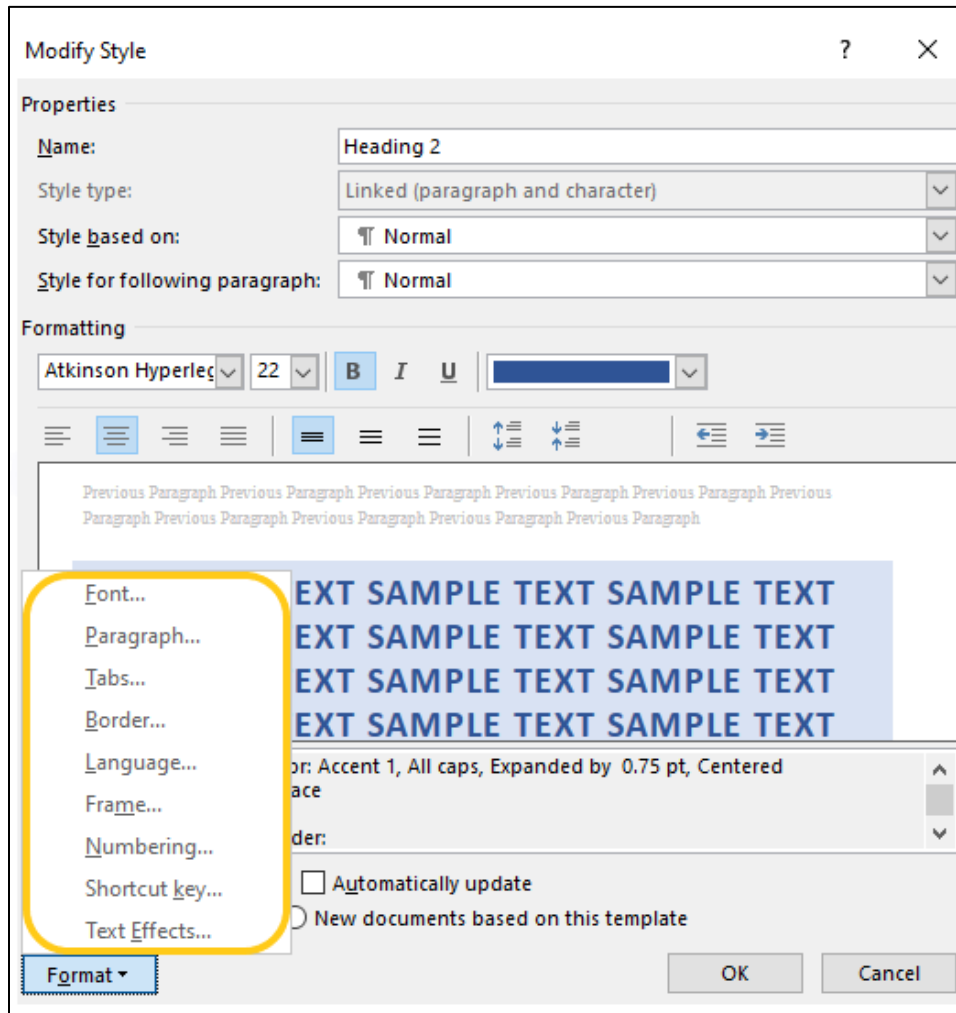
Modify Style

?

Properties

Name: Heading 2

Style type: Linked (paragraph and character)

Style based on: ¶ Normal

Style for following paragraph: ¶ Normal

Formatting

Atkinson Hyperle 22 B I U

Previous Paragraph Previous Paragraph Previous Paragraph Previous Paragraph Previous Paragraph Previous Paragraph Previous Paragraph Previous Paragraph Previous Paragraph Previous Paragraph

EXT SAMPLE TEXT SAMPLE TEXT
EXT SAMPLE TEXT SAMPLE TEXT
EXT SAMPLE TEXT SAMPLE TEXT
EXT SAMPLE TEXT SAMPLE TEXT

Font...
Paragraph...
Tabs...
Border...
Language...
Frame...
Numbering...
Shortcut key...
Text Effects...

or: Accent 1, All caps, Expanded by 0.75 pt, Centered
ace

der:

Automatically update

New documents based on this template

Format

OK

Cancel